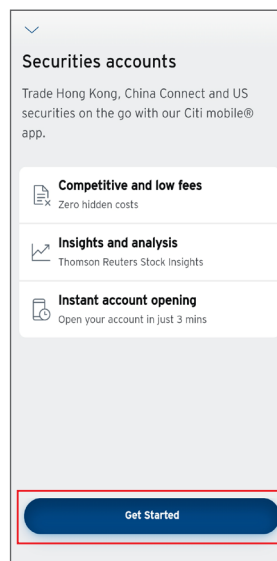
Securities accounts

Trade Hong Kong, China Connect and US securities on the go with our Citi mobile® app.

Competitive and low fees
Zero hidden costs

Insights and analysis
Thomson Reuters Stock Insights

Instant account opening
Open your account in just 3 mins

Get Started